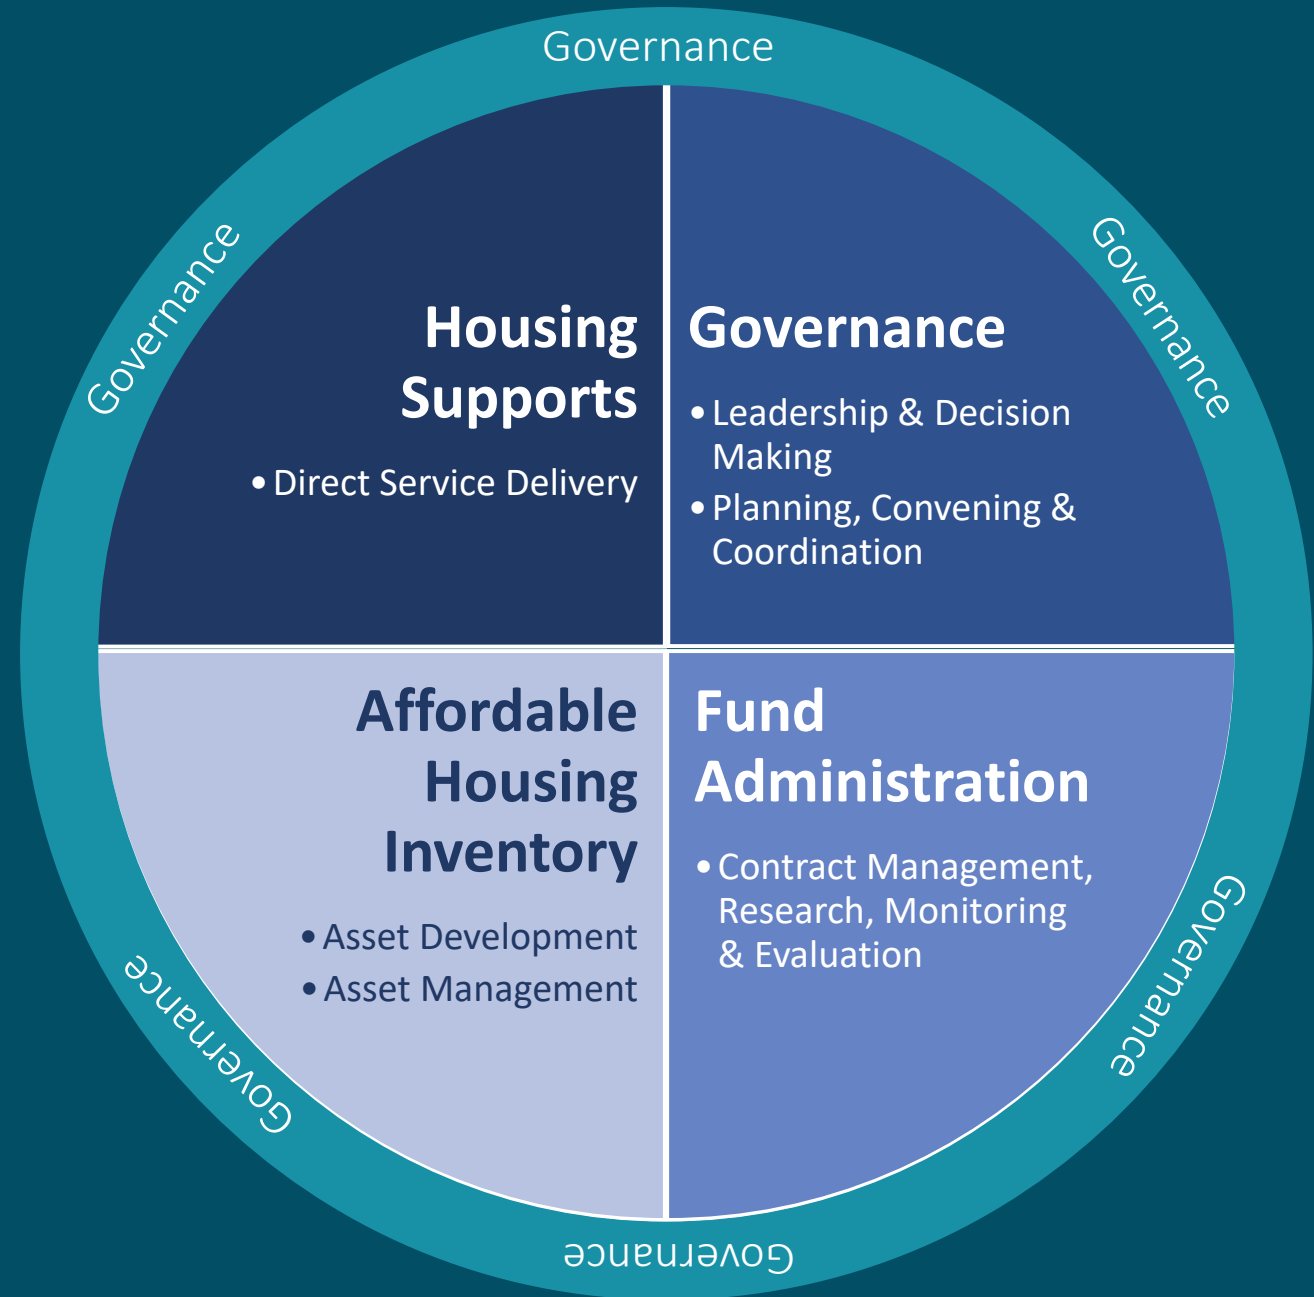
Governance

Governance

Governance

Housing Supports

• Direct Service Delivery

Governance

• Leadership & Decision Making
• Planning, Convening & Coordination

Affordable Housing Inventory

• Asset Development
• Asset Management

Fund Administration

• Contract Management, Research, Monitoring & Evaluation

Governance

Governance

Governance